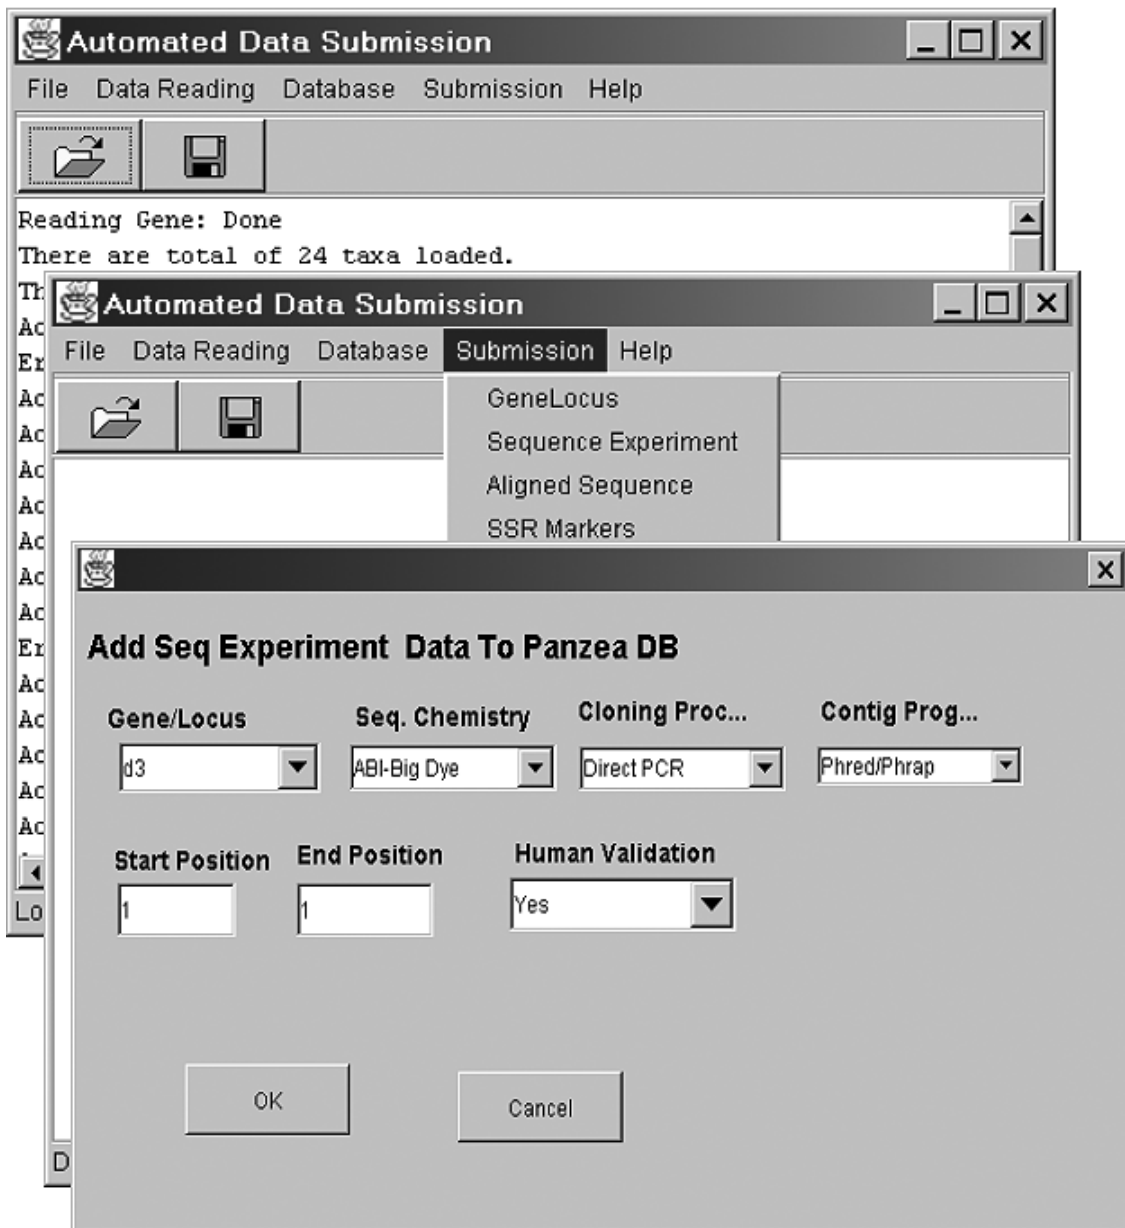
Automated Data Submission

File Data Reading Database Submission Help

Reading Gene: Done
There are total of 24 taxa loaded.
Th
Ac
Er
Ac
Ac
Ac
Ac
Ac
Ac
Ac
Er
Ac
Ac
Ac
Ac
Ac

Lo

Automated Data Submission

File Data Reading Database Submission Help

GeneLocus
Sequence Experiment
Aligned Sequence
SSR Markers

D

Add Seq Experiment Data To Panzea DB

Gene/Locus
d3

Seq. Chemistry
ABI-Big Dye

Cloning Proc...
Direct PCR

Contig Prog...
Phred/Phrap

Start Position
1

End Position
1

Human Validation
Yes

OK

Cancel